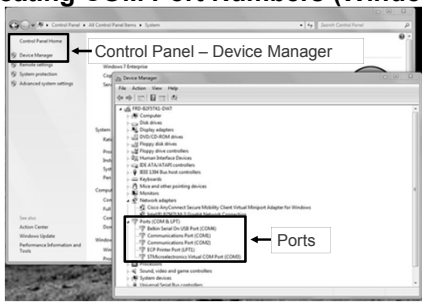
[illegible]ating COM Port Numbers (Windo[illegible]

Control Panel ▸ All Control Panel Items ▸ System

Search Control Panel

Control Panel Home

Device Manager

Remote settings

System protection

Advanced system settings

Windows 7 Enterprise

Control Panel – Device Manager

Device Manager

File Action View Help

FRD-B2F5742-D61T

Computer

Disk drives

Display adapters

DVD/CD-ROM drives

Floppy disk drives

Floppy drive controllers

Human Interface Devices

IDE ATA/ATAPI controllers

IEEE 1394 Bus host controllers

Keyboards

Mice and other pointing devices

Monitors

Network adapters

Cisco AnyConnect Secure Mobility Client Virtual Miniport Adapter for Windows

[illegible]

Ports (COM & LPT)

Belkin Serial On USB Port (COM4)

Communications Port (COM1)

Communications Port (COM2)

ECP Printer Port (LPT1)

STMicroelectronics Virtual COM Port (COM3)

Ports

Processors

Sound, video and game controllers

System devices

Universal Serial Bus controllers

See also

Action Center

Windows Update

Performance Information and Tools